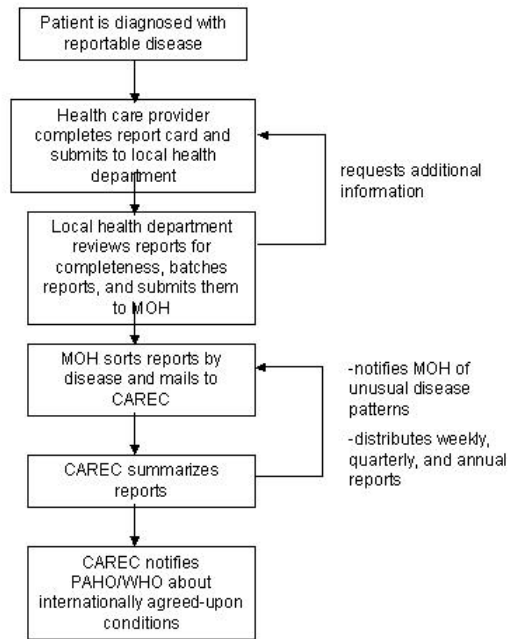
Patient is diagnosed with reportable disease

Health care provider completes report card and submits to local health department

requests additional information

Local health department reviews reports for completeness, batches reports, and submits them to MOH

MOH sorts reports by disease and mails to CAREC

-notifies MOH of unusual disease patterns

-distributes weekly, quarterly, and annual reports

CAREC summarizes reports

CAREC notifies PAHO/WHO about internationally agreed-upon conditions